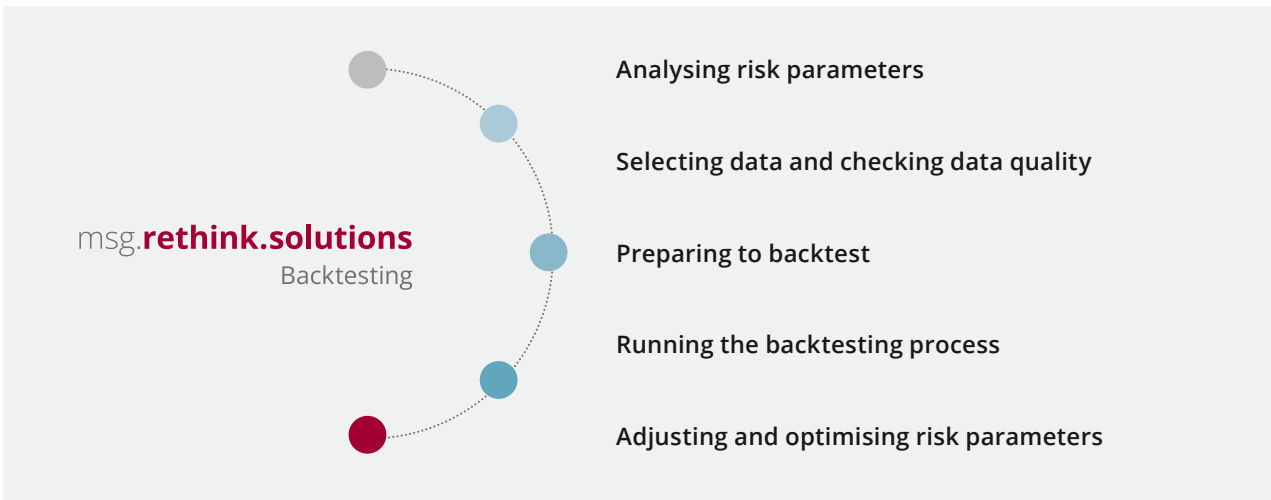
msg.rethink.solutions
Backtesting

Analysing risk parameters

Selecting data and checking data quality

Preparing to backtest

Running the backtesting process

Adjusting and optimising risk parameters